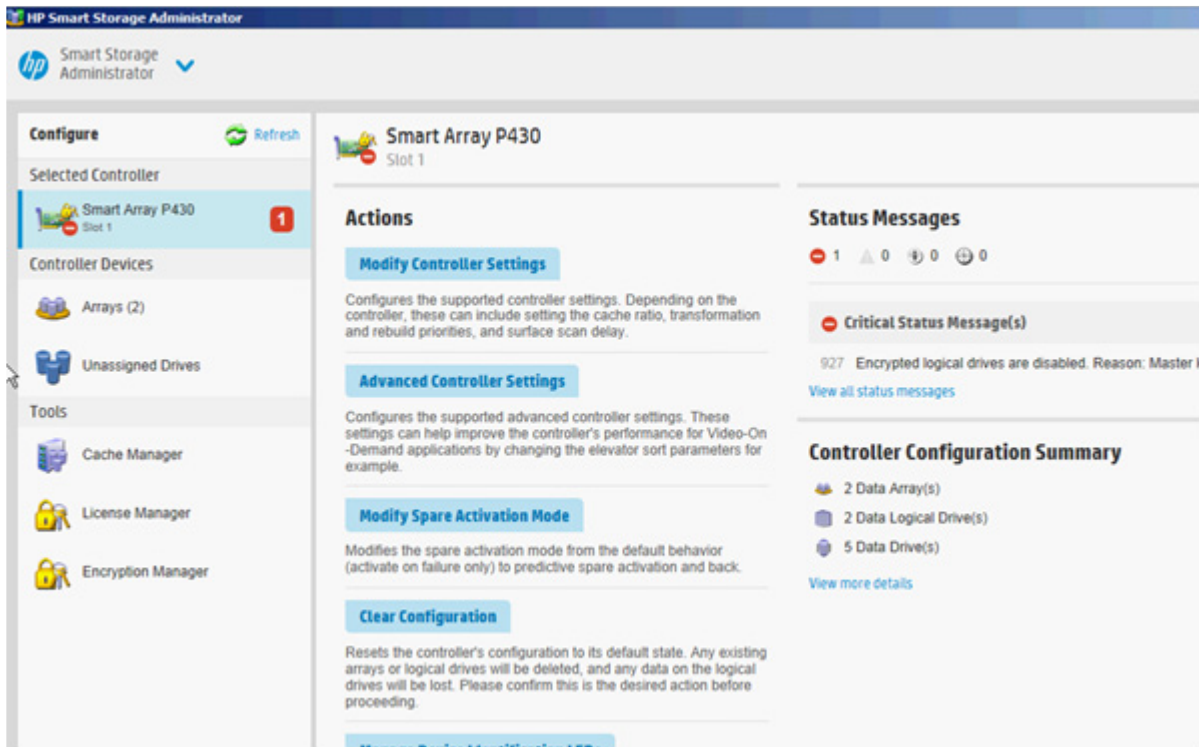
HP Smart Storage Administrator

Smart Storage Administrator

Configure
Refresh

Selected Controller

Smart Array P430
Slot 1
1

Controller Devices

Arrays (2)

Unassigned Drives

Tools

Cache Manager

License Manager

Encryption Manager

Smart Array P430
Slot 1

Actions

Modify Controller Settings

Configures the supported controller settings. Depending on the controller, these can include setting the cache ratio, transformation and rebuild priorities, and surface scan delay.

Advanced Controller Settings

Configures the supported advanced controller settings. These settings can help improve the controller's performance for Video-On-Demand applications by changing the elevator sort parameters for example.

Modify Spare Activation Mode

Modifies the spare activation mode from the default behavior (activate on failure only) to predictive spare activation and back.

Clear Configuration

Resets the controller's configuration to its default state. Any existing arrays or logical drives will be deleted, and any data on the logical drives will be lost. Please confirm this is the desired action before proceeding.

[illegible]

Status Messages

1 0 0 0

Critical Status Message(s)

927 Encrypted logical drives are disabled. Reason: Master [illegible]

View all status messages

Controller Configuration Summary

2 Data Array(s)

2 Data Logical Drive(s)

5 Data Drive(s)

View more details